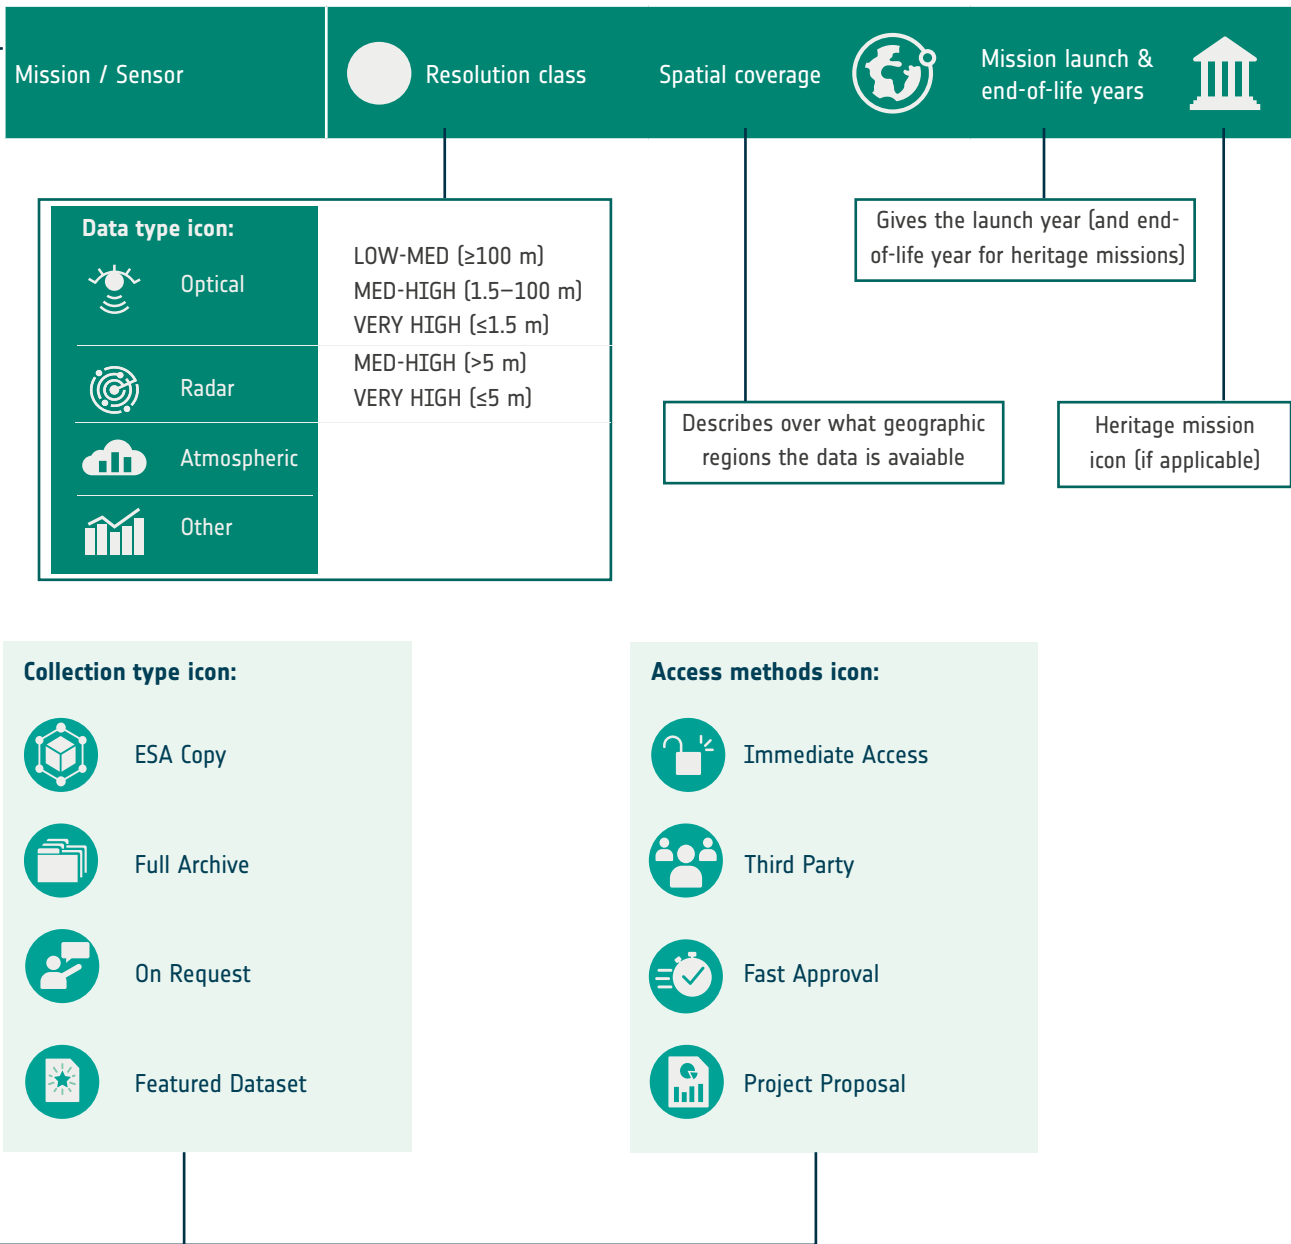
Mission / Sensor

Resolution class

Spatial coverage

Mission launch & end-of-life years

Data type icon:

Optical

LOW-MED (≥100 m)
MED-HIGH (1.5–100 m)
VERY HIGH (≤1.5 m)

Radar

MED-HIGH (>5 m)
VERY HIGH (≤5 m)

Atmospheric

Other

Gives the launch year (and end-of-life year for heritage missions)

Describes over what geographic regions the data is avaiable

Heritage mission icon (if applicable)

Collection type icon:

ESA Copy

Full Archive

On Request

Featured Dataset

Access methods icon:

Immediate Access

Third Party

Fast Approval

Project Proposal